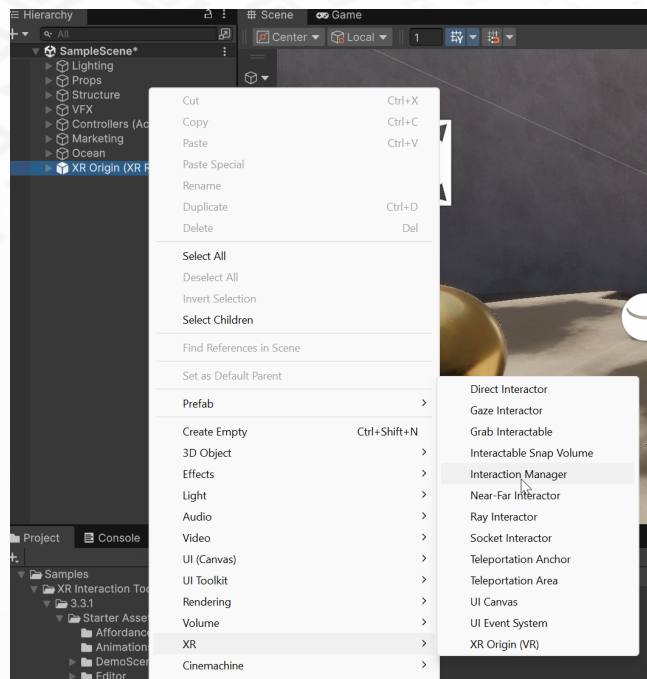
Hierarchy
All
SampleScene*
Lighting
Props
Structure
VFX
Controllers (Ac
Marketing
Ocean
XR Origin (XR R

Scene
Game
Center
Local
1

Cut Ctrl+X
Copy Ctrl+C
Paste Ctrl+V
Paste Special
Rename
Duplicate Ctrl+D
Delete Del

Select All
Deselect All
Invert Selection
Select Children

Find References in Scene

Set as Default Parent

Prefab

Create Empty Ctrl+Shift+N
3D Object
Effects
Light
Audio
Video
UI (Canvas)
UI Toolkit
Rendering
Volume
XR
Cinemachine

Direct Interactor
Gaze Interactor
Grab Interactable
Interactable Snap Volume
Interaction Manager
Near-Far Interactor
Ray Interactor
Socket Interactor
Teleportation Anchor
Teleportation Area
UI Canvas
UI Event System
XR Origin (VR)

Project
Console
Samples
XR Interaction Too
3.3.1
Starter Asse
Affordanc
Animation
DemoScen
Editor